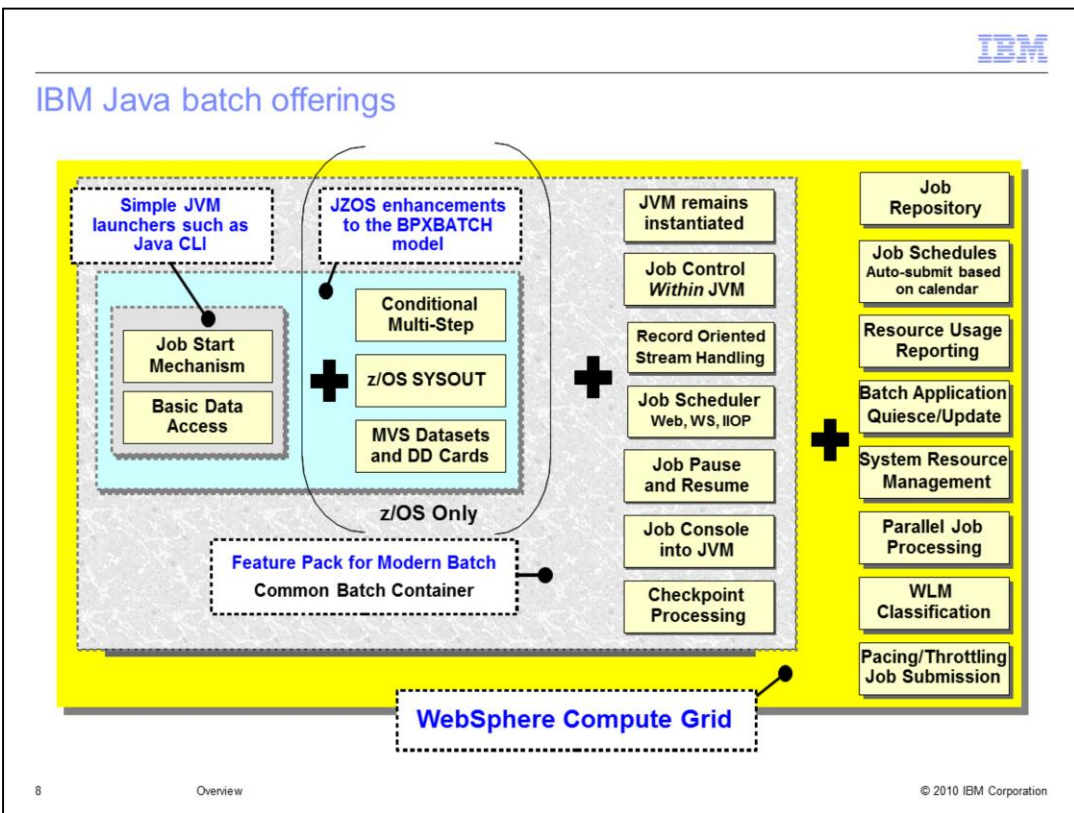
IBM

IBM Java batch offerings

Simple JVM launchers such as Java CLI

JZOS enhancements to the BPXBATCH model

Job Start Mechanism

Basic Data Access

Conditional Multi-Step

z/OS SYSOUT

MVS Datasets and DD Cards

z/OS Only

JVM remains instantiated

Job Control *Within* JVM

Record Oriented Stream Handling

Job Scheduler Web, WS, IIOP

Job Pause and Resume

Job Console into JVM

Checkpoint Processing

Feature Pack for Modern Batch
Common Batch Container

Job Repository

Job Schedules Auto-submit based on calendar

Resource Usage Reporting

Batch Application Quiesce/Update

System Resource Management

Parallel Job Processing

WLM Classification

Pacing/Throttling Job Submission

WebSphere Compute Grid

8 Overview © 2010 IBM Corporation